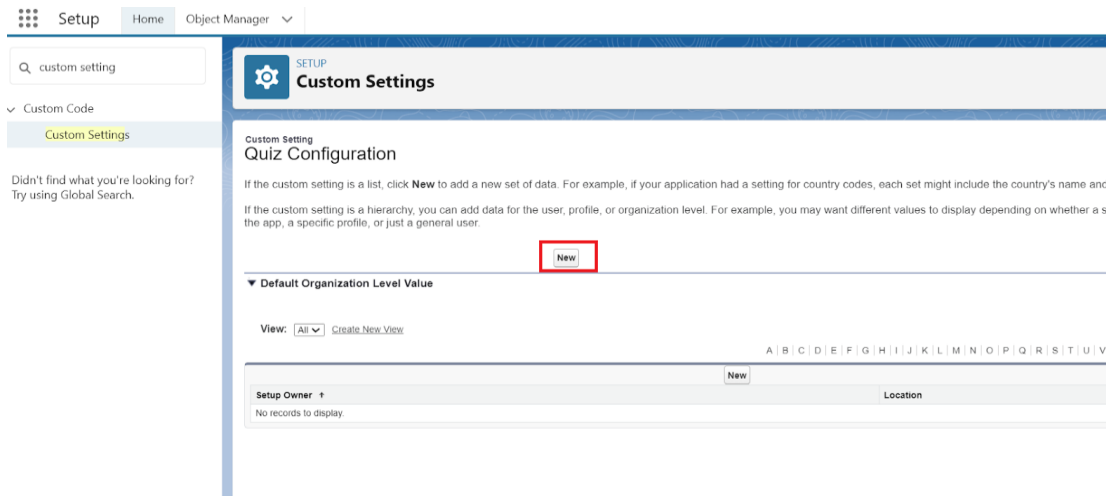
Setup Home Object Manager

custom setting

Custom Code

Custom Settings

Didn't find what you're looking for? Try using Global Search.

SETUP
Custom Settings

Custom Setting
Quiz Configuration

If the custom setting is a list, click **New** to add a new set of data. For example, if your application had a setting for country codes, each set might include the country's name anc

If the custom setting is a hierarchy, you can add data for the user, profile, or organization level. For example, you may want different values to display depending on whether a s the app, a specific profile, or just a general user.

New

▼ Default Organization Level Value

View: All Create New View

A | B | C | D | E | F | G | H | I | J | K | L | M | N | O | P | Q | R | S | T | U | V

New

| Setup Owner ↑ | Location |
|---|---|
| No records to display. | |